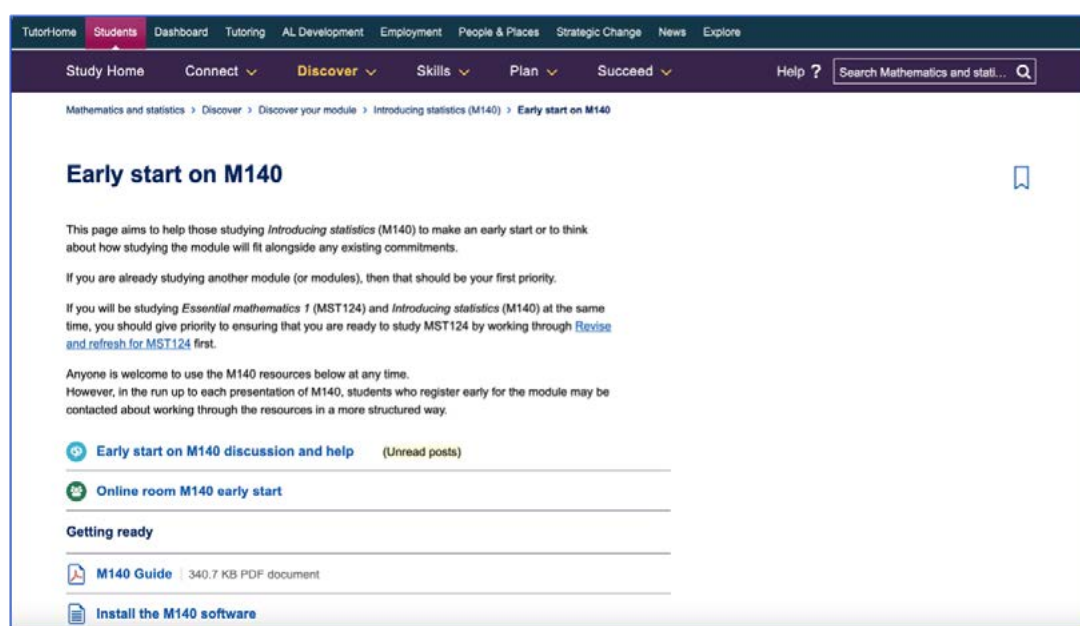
TutorHome Students Dashboard Tutoring AL Development Employment People & Places Strategic Change News Explore

Study Home Connect Discover Skills Plan Succeed Help ? Search Mathematics and stati...

Mathematics and statistics > Discover > Discover your module > Introducing statistics (M140) > Early start on M140

Early start on M140

This page aims to help those studying Introducing statistics (M140) to make an early start or to think about how studying the module will fit alongside any existing commitments.

If you are already studying another module (or modules), then that should be your first priority.

If you will be studying Essential mathematics 1 (MST124) and Introducing statistics (M140) at the same time, you should give priority to ensuring that you are ready to study MST124 by working through Revise and refresh for MST124 first.

Anyone is welcome to use the M140 resources below at any time.
However, in the run up to each presentation of M140, students who register early for the module may be contacted about working through the resources in a more structured way.

Early start on M140 discussion and help (Unread posts)

Online room M140 early start

Getting ready

M140 Guide | 340.7 KB PDF document

Install the M140 software